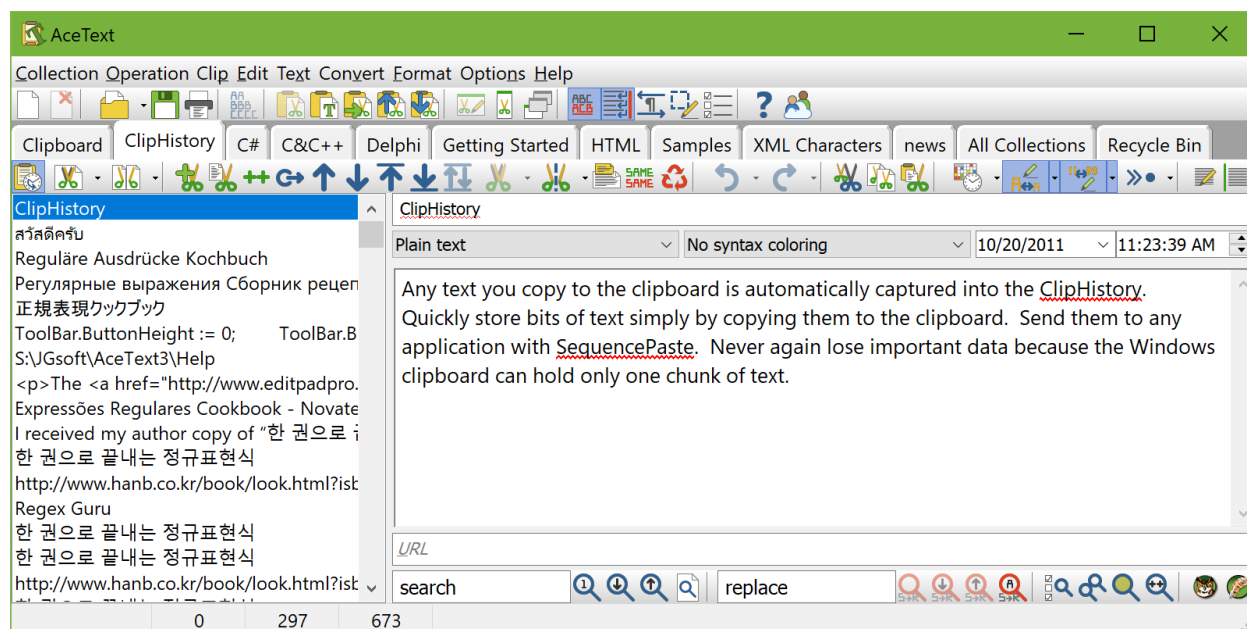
AceText

Collection Operation Clip Edit Text Convert Format Options Help

Clipboard ClipHistory C# C&C++ Delphi Getting Started HTML Samples XML Characters news All Collections Recycle Bin

ClipHistory
สวัสดีครับ
Reguläre Ausdrücke Kochbuch
Регулярные выражения Сборник рецеп
正規表現クックブック
ToolBar.ButtonHeight := 0; ToolBar.B
S:\JGsoft\AceText3\Help
<p>The <a href="http://www.editpadpro.
Expressões Regulares Cookbook - Novate
I received my author copy of "한 권으로 끝
한 권으로 끝내는 정규표현식
http://www.hanb.co.kr/book/look.html?isb
Regex Guru
한 권으로 끝내는 정규표현식
한 권으로 끝내는 정규표현식
http://www.hanb.co.kr/book/look.html?isb
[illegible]

ClipHistory
Plain text
No syntax coloring
10/20/2011
11:23:39 AM

Any text you copy to the clipboard is automatically captured into the ClipHistory. Quickly store bits of text simply by copying them to the clipboard. Send them to any application with SequencePaste. Never again lose important data because the Windows clipboard can hold only one chunk of text.

URL
search
replace

0 297 673